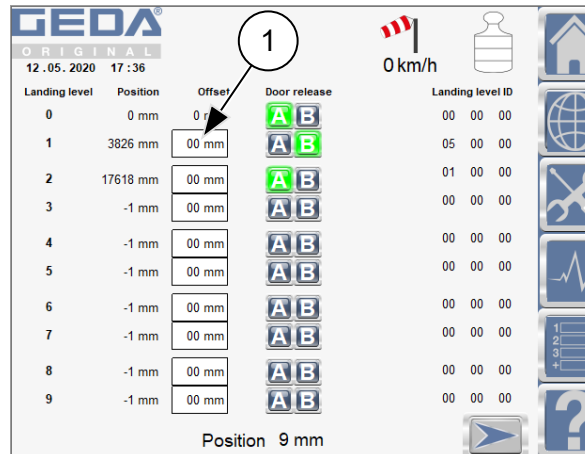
GEDA®
ORIGINAL
12.05.2020 17:36

0 km/h

1

| Landing level | Position | Offset | Door release | Landing level ID |
|---|---|---|---|---|
| 0 | 0 mm | 0 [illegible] | A B | 00 00 00 |
| 1 | 3826 mm | 00 mm | A B | 05 00 00 |
| 2 | 17618 mm | 00 mm | A B | 01 00 00 |
| 3 | -1 mm | 00 mm | A B | 00 00 00 |
| 4 | -1 mm | 00 mm | A B | 00 00 00 |
| 5 | -1 mm | 00 mm | A B | 00 00 00 |
| 6 | -1 mm | 00 mm | A B | 00 00 00 |
| 7 | -1 mm | 00 mm | A B | 00 00 00 |
| 8 | -1 mm | 00 mm | A B | 00 00 00 |
| 9 | -1 mm | 00 mm | A B | 00 00 00 |

Position 9 mm

1
2
3
+